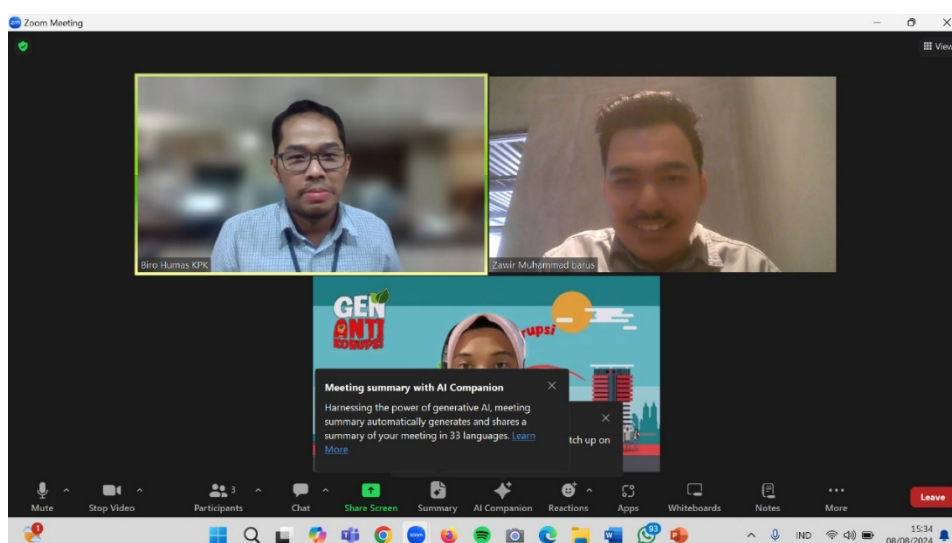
Zoom Meeting

View

Biro Humas KPK

Zawir Muhammad barus

GEN ANTI KORUPSI

rupsi

Meeting summary with AI Companion

Harnessing the power of generative AI, meeting summary automatically generates and shares a summary of your meeting in 33 languages. Learn More

tch up on

Mute

Stop Video

3

Participants

Chat

Share Screen

Summary

AI Companion

Reactions

Apps

Whiteboards

Notes

More

Leave

1

93

IND

15:34

08/08/2024